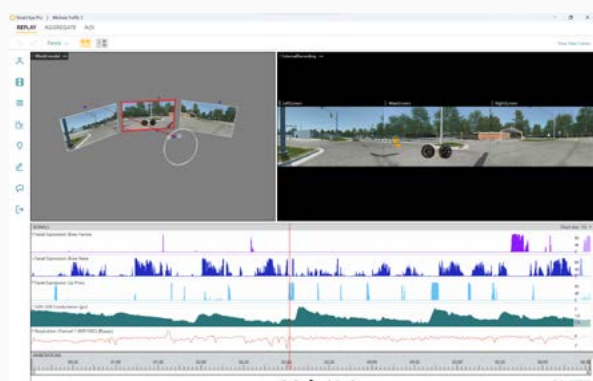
Smart Eye Pro | Michele Coffe 1

REPLAY AGGREGATE AOI

WorldModel

InternalRecording

LeftScreen

MainScreen

RightScreen

SIGNALS

Facial Expression Brow Furrow

Facial Expression Brow Raise

Facial Expression Lip Press

GSR Conductance

Respiration